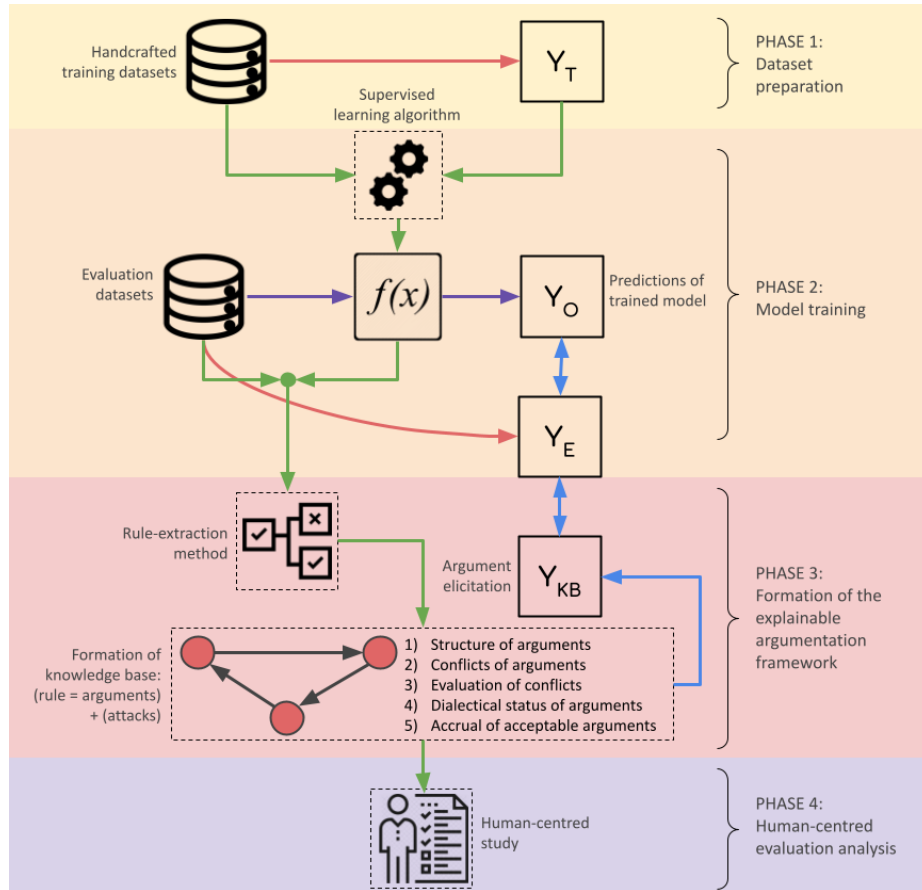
Handcrafted training datasets

$Y_T$

PHASE 1: Dataset preparation

Supervised learning algorithm

Evaluation datasets

$f(x)$

$Y_O$

Predictions of trained model

PHASE 2: Model training

$Y_E$

Rule-extraction method

Argument elicitation

$Y_{KB}$

PHASE 3: Formation of the explainable argumentation framework

Formation of knowledge base: (rule = arguments) + (attacks)

1) Structure of arguments
2) Conflicts of arguments
3) Evaluation of conflicts
4) Dialectical status of arguments
5) Accrual of acceptable arguments

Human-centred study

PHASE 4: Human-centred evaluation analysis